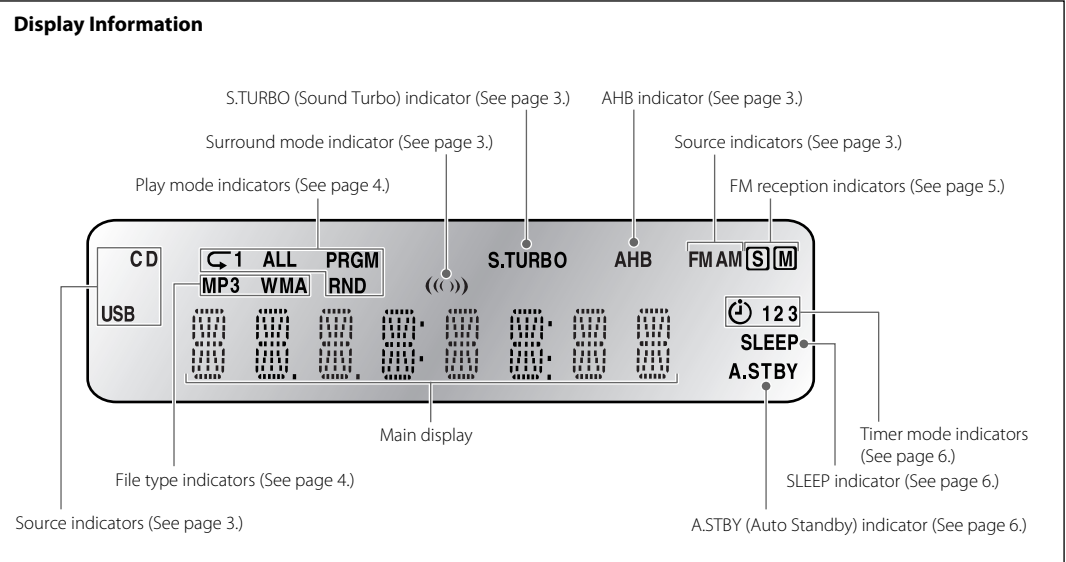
Display Information

S.TURBO (Sound Turbo) indicator (See page 3.)

AHB indicator (See page 3.)

Surround mode indicator (See page 3.)

Source indicators (See page 3.)

Play mode indicators (See page 4.)

FM reception indicators (See page 5.)

CD

1 ALL PRGM

S.TURBO

AHB

FM AM S M

MP3 WMA RND

USB

123

SLEEP

A.STBY

Main display

Timer mode indicators (See page 6.)

File type indicators (See page 4.)

SLEEP indicator (See page 6.)

Source indicators (See page 3.)

A.STBY (Auto Standby) indicator (See page 6.)